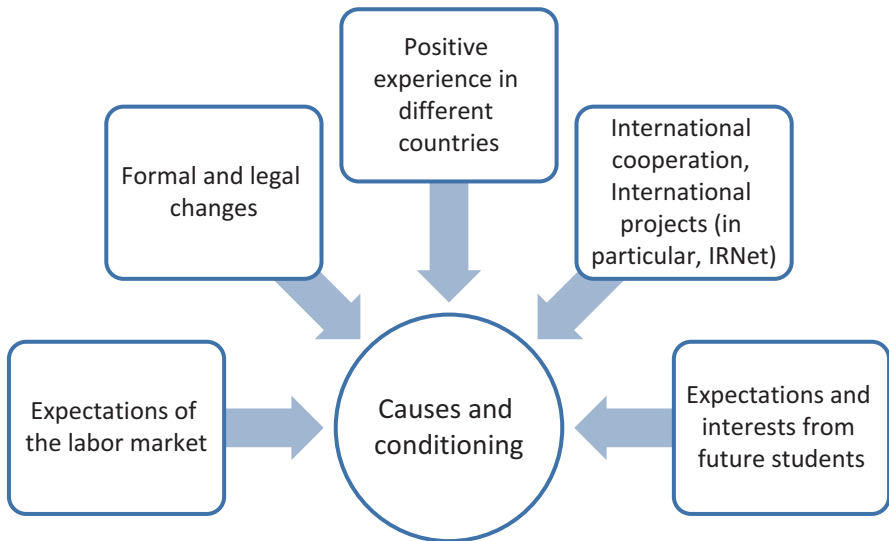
Positive experience in different countries

Formal and legal changes

International cooperation, International projects (in particular, IRNet)

Expectations of the labor market

Causes and conditioning

Expectations and interests from future students